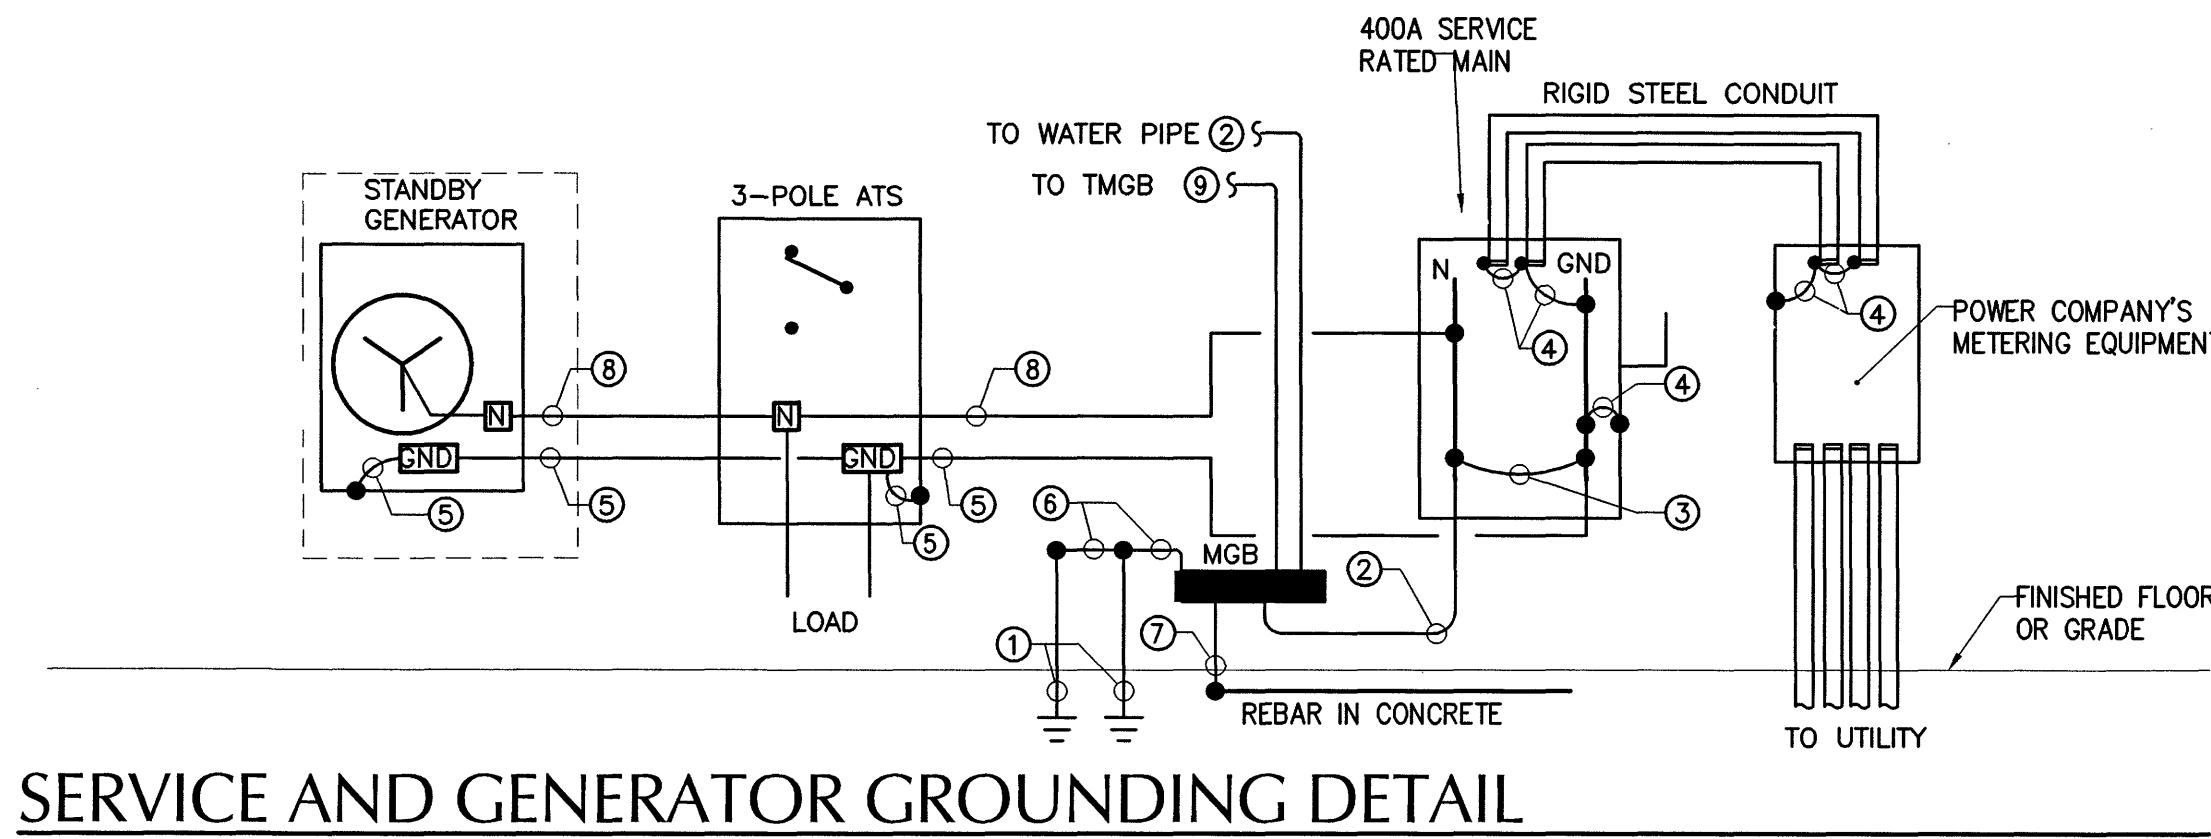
400A SERVICE RATED MAIN

RIGID STEEL CONDUIT

TO WATER PIPE ②

TO TMGB ⑨

STANDBY GENERATOR

3–POLE ATS

N

GND

N

GND

N

N

GND

GND

④

④

④

④

POWER COMPANY'S METERING EQUIPMENT

⑧

⑧

⑤

⑤

⑤

⑤

⑥

MGB

②

③

①

⑦

LOAD

FINISHED FLOOR OR GRADE

REBAR IN CONCRETE

TO UTILITY

SERVICE AND GENERATOR GROUNDING DETAIL